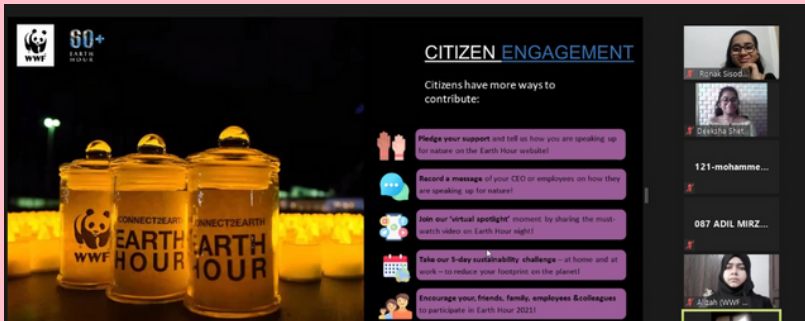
WWF

60+ EARTH HOUR

CITIZEN ENGAGEMENT

Citizens have more ways to contribute:

Pledge your support and tell us how you are speaking up for nature on the Earth Hour website!

Record a message of your CEO or employees on how they are speaking up for nature!

Join our 'virtual spotlight' moment by sharing the must-watch video on Earth Hour night!

Take our 5-day sustainability challenge – at home and at work – to reduce your footprint on the planet!

Encourage your, friends, family, employees &colleagues to participate in Earth Hour 2021!

WWF

CONNECT2EARTH

EARTH HOUR

CONNECT2EARTH

EARTH HOUR

Ronak Sisod...

Deeksha Shet...

121-mohamme...

087 ADIL MIRZ...

Afzah (WWF ...